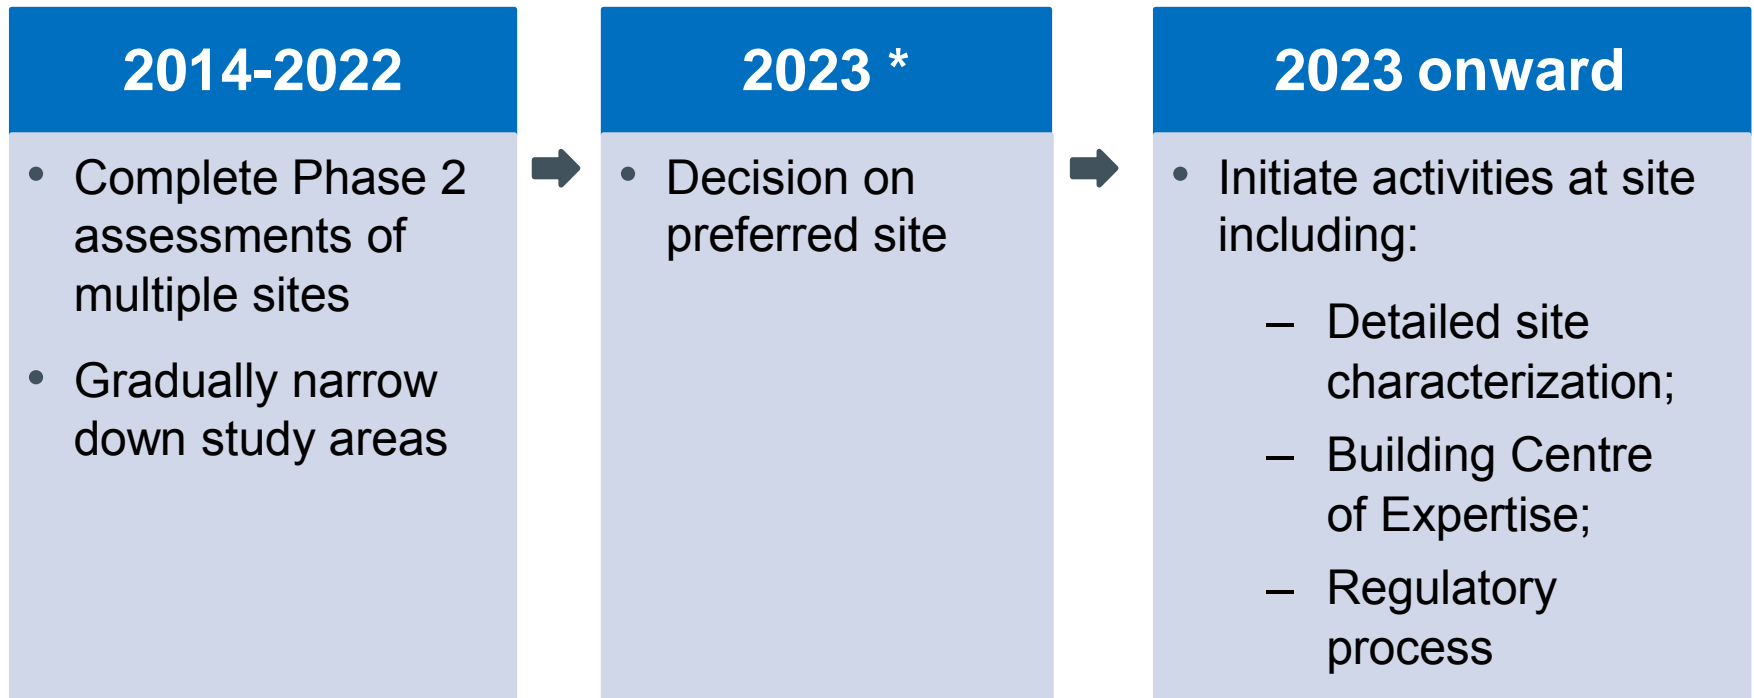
2014-2022

• Complete Phase 2 assessments of multiple sites

• Gradually narrow down study areas

2023 *

• Decision on preferred site

2023 onward

• Initiate activities at site including:

– Detailed site characterization;

– Building Centre of Expertise;

– Regulatory process